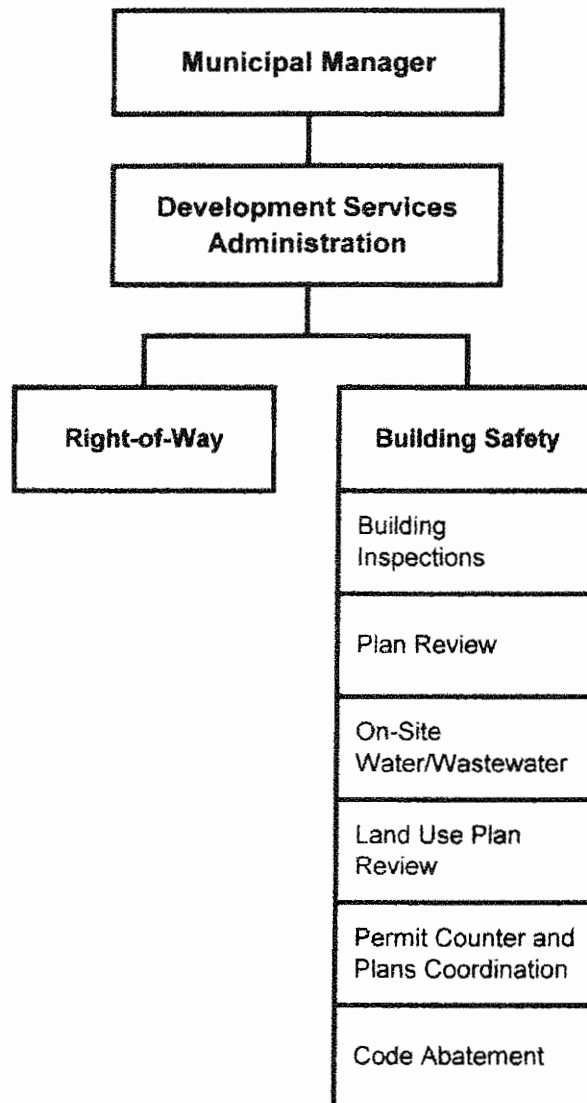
Municipal Manager

Development Services Administration

Right-of-Way

Building Safety

Building Inspections

Plan Review

On-Site Water/Wastewater

Land Use Plan Review

Permit Counter and Plans Coordination

Code Abatement